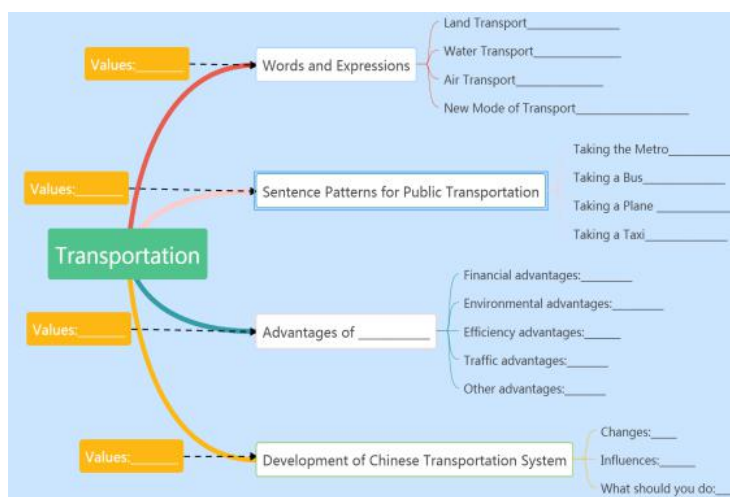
Transportation

Values:________

Words and Expressions

Land Transport______________

Water Transport______________

Air Transport______________

New Mode of Transport______________

Values:________

Sentence Patterns for Public Transportation

Taking the Metro__________

Taking a Bus__________

Taking a Plane__________

Taking a Taxi__________

Values:________

Advantages of __________

Financial advantages:________

Environmental advantages:________

Efficiency advantages:______

Traffic advantages:______

Other advantages:______

Values:________

Development of Chinese Transportation System

Changes:____

Influences:______

What should you do:____